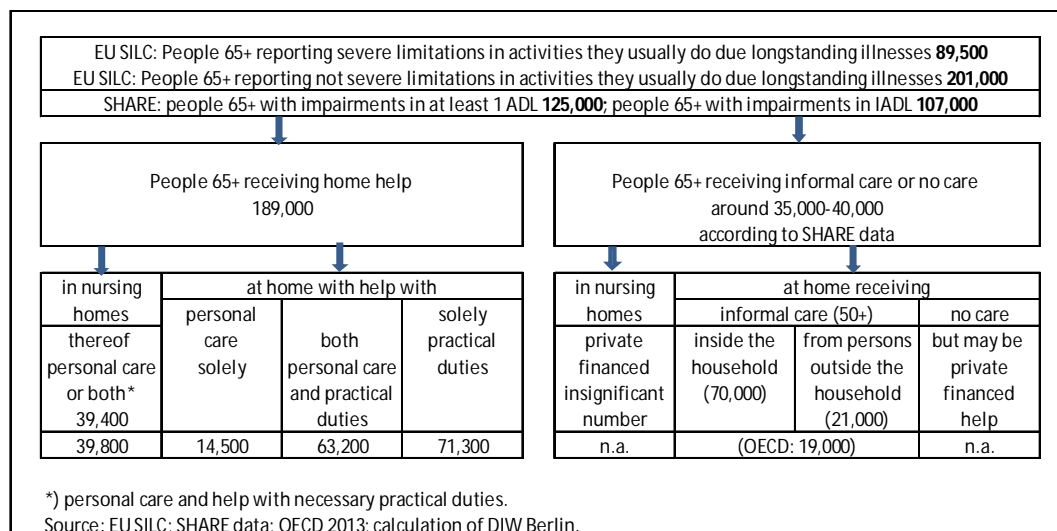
EU SILC: People 65+ reporting severe limitations in activities they usually do due longstanding illnesses **89,500**
EU SILC: People 65+ reporting not severe limitations in activities they usually do due longstanding illnesses **201,000**
SHARE: people 65+ with impairments in at least 1 ADL **125,000**; people 65+ with impairments in IADL **107,000**

People 65+ receiving home help
189,000

People 65+ receiving informal care or no care
around 35,000-40,000
according to SHARE data

| in nursing homes | at home with help with | | |
|---|---|---|---|
| | personal care solely | both personal care and practical duties | solely practical duties |
| thereof personal care or both* 39,400 | | | |
| 39,800 | 14,500 | 63,200 | 71,300 |

| in nursing homes | at home receiving | | |
|---|---|---|---|
| | informal care (50+) | | no care |
| private financed insignificant number | inside the household (70,000) | from persons outside the household (21,000) | but may be private financed help |
| n.a. | (OECD: 19,000) | | n.a. |

*) personal care and help with necessary practical duties.
Source: EU SILC; SHARE data; OECD 2013; calculation of DIW Berlin.